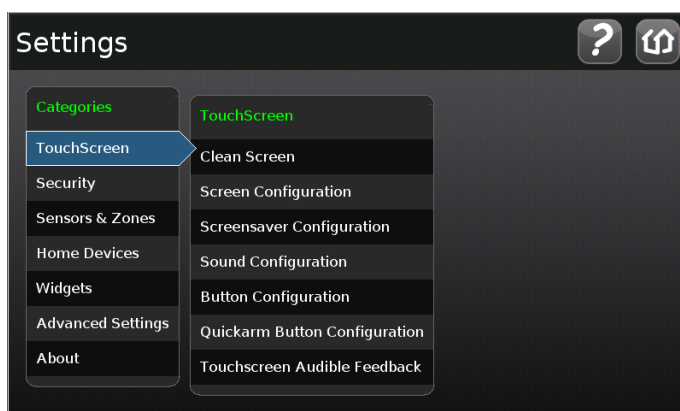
Settings

?

Categories
TouchScreen
Security
Sensors & Zones
Home Devices
Widgets
Advanced Settings
About

TouchScreen
Clean Screen
Screen Configuration
Screensaver Configuration
Sound Configuration
Button Configuration
Quickarm Button Configuration
Touchscreen Audible Feedback